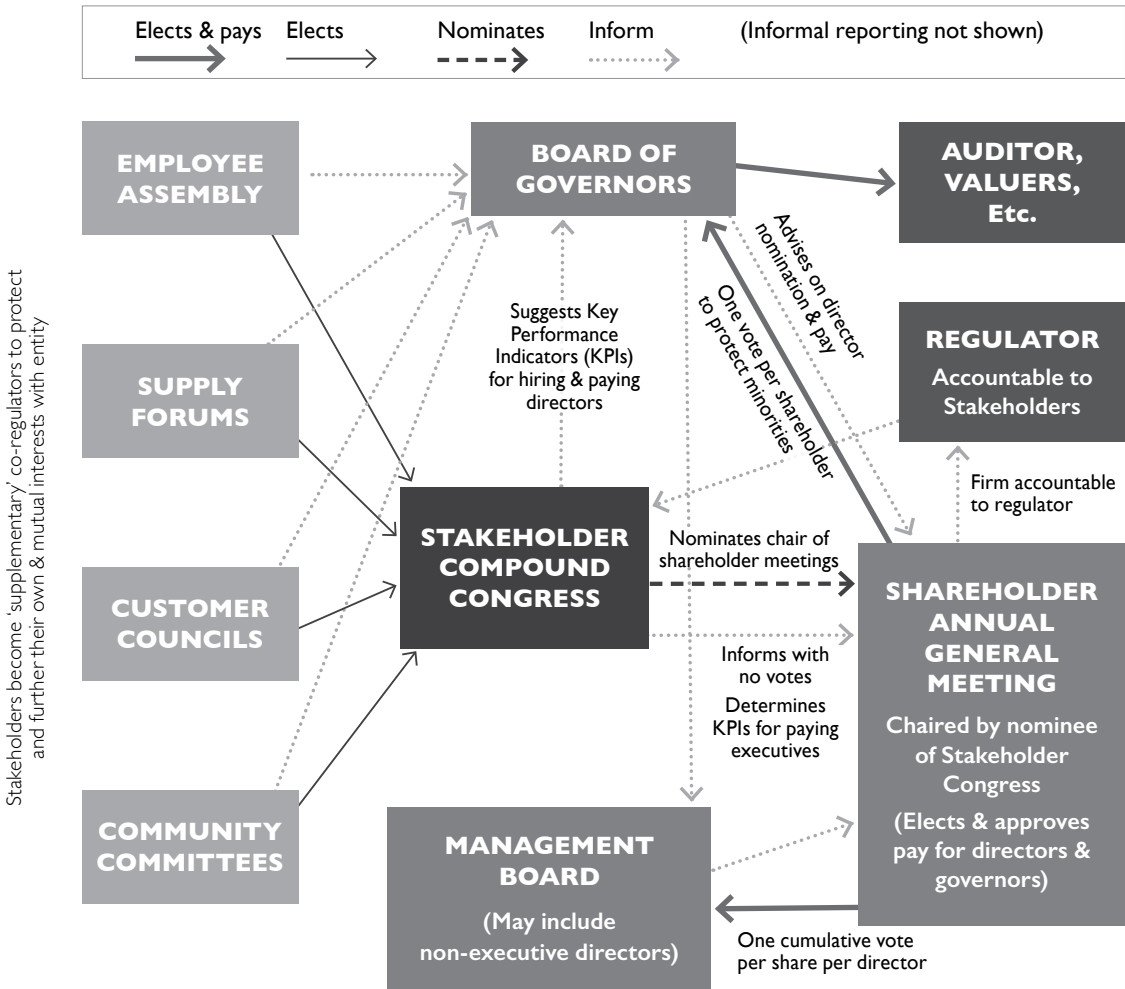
Elects & pays Elects Nominates Inform (Informal reporting not shown)

Stakeholders become 'supplementary' co-regulators to protect and further their own & mutual interests with entity

EMPLOYEE ASSEMBLY

BOARD OF GOVERNORS

AUDITOR, VALUERS, Etc.

Advises on director nomination & pay

One vote per shareholder to protect minorities

Suggests Key Performance Indicators (KPIs) for hiring & paying directors

SUPPLY FORUMS

REGULATOR
Accountable to Stakeholders

Firm accountable to regulator

STAKEHOLDER COMPOUND CONGRESS

Nominates chair of shareholder meetings

CUSTOMER COUNCILS

SHAREHOLDER ANNUAL GENERAL MEETING
Chaired by nominee of Stakeholder Congress
(Elects & approves pay for directors & governors)

Informs with no votes

Determines KPIs for paying executives

COMMUNITY COMMITTEES

MANAGEMENT BOARD
(May include non-executive directors)

One cumulative vote per share per director